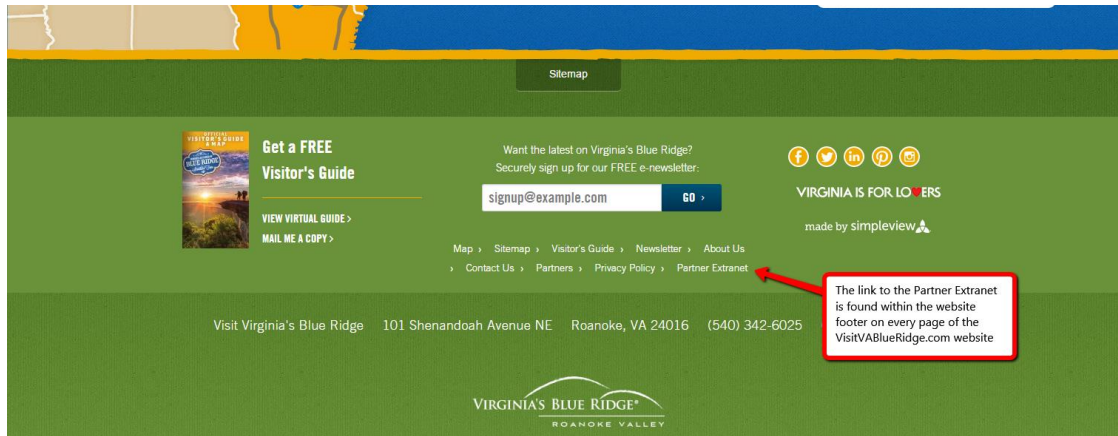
Sitemap

OFFICIAL VISITOR'S GUIDE & MAP
VIRGINIA'S BLUE RIDGE

Get a FREE Visitor's Guide

VIEW VIRTUAL GUIDE ›
MAIL ME A COPY ›

Want the latest on Virginia's Blue Ridge?
Securely sign up for our FREE e-newsletter:

signup@example.com
GO ›

VIRGINIA IS FOR LOVERS

made by simpleview

Map › Sitemap › Visitor's Guide › Newsletter › About Us
› Contact Us › Partners › Privacy Policy › Partner Extranet

The link to the Partner Extranet is found within the website footer on every page of the VisitVABlueRidge.com website

Visit Virginia's Blue Ridge 101 Shenandoah Avenue NE Roanoke, VA 24016 (540) 342-6025

VIRGINIA'S BLUE RIDGE®
ROANOKE VALLEY